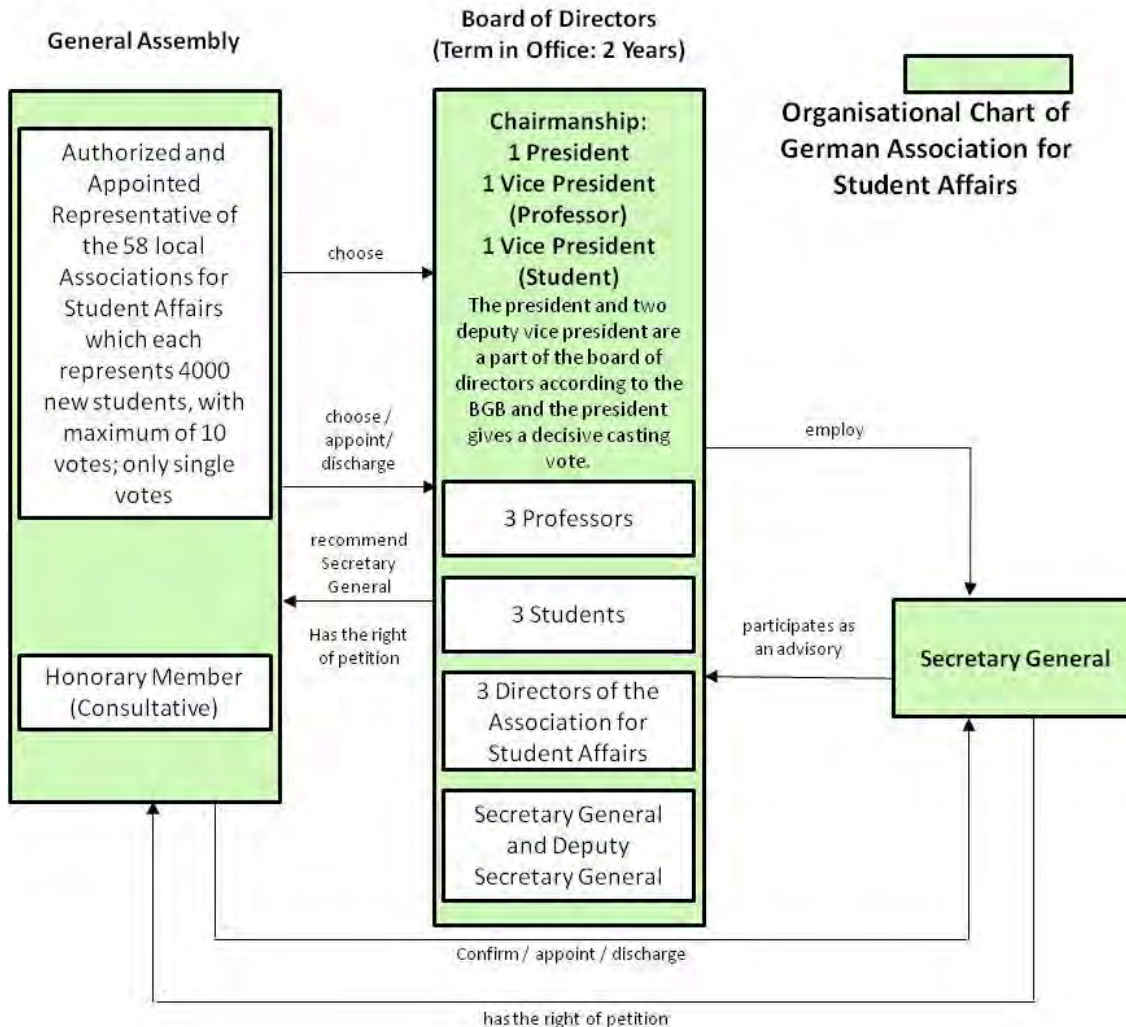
General Assembly

Board of Directors
(Term in Office: 2 Years)

Organisational Chart of German Association for Student Affairs

Authorized and Appointed Representative of the 58 local Associations for Student Affairs which each represents 4000 new students, with maximum of 10 votes; only single votes

Honorary Member (Consultative)

choose

choose / appoint/ discharge

recommend Secretary General

Has the right of petition

Chairmanship:
1 President
1 Vice President (Professor)
1 Vice President (Student)
The president and two deputy vice president are a part of the board of directors according to the BGB and the president gives a decisive casting vote.

3 Professors

3 Students

3 Directors of the Association for Student Affairs

Secretary General and Deputy Secretary General

employ

participates as an advisory

Secretary General

Confirm / appoint / discharge

has the right of petition